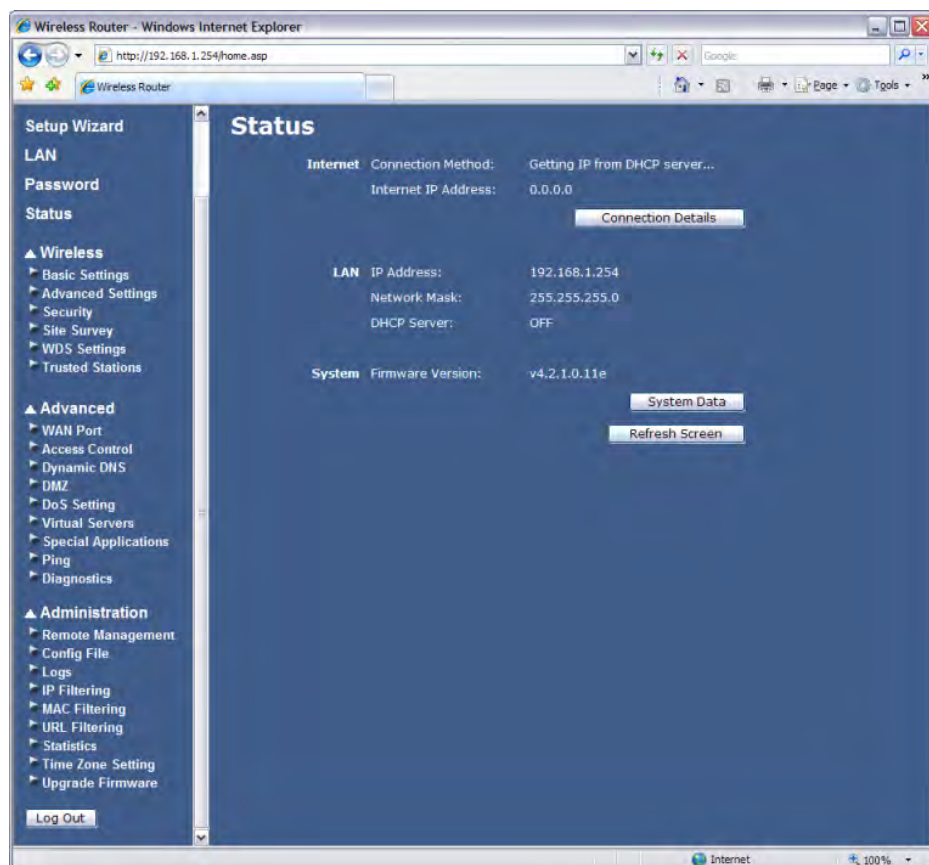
Wireless Router - Windows Internet Explorer

http://192.168.1.254/home.asp

Google

Wireless Router

Page ▾ Tools ▾

Setup Wizard
LAN
Password
Status

▲ Wireless
Basic Settings
Advanced Settings
Security
Site Survey
WDS Settings
Trusted Stations

▲ Advanced
WAN Port
Access Control
Dynamic DNS
DMZ
DoS Setting
Virtual Servers
Special Applications
Ping
Diagnostics

▲ Administration
Remote Management
Config File
Logs
IP Filtering
MAC Filtering
URL Filtering
Statistics
Time Zone Setting
Upgrade Firmware

Log Out

Status

| | | |
|---|---|---|
| Internet | Connection Method: | Getting IP from DHCP server... |
| | Internet IP Address: | 0.0.0.0 |

Connection Details

| | | |
|---|---|---|
| LAN | IP Address: | 192.168.1.254 |
| | Network Mask: | 255.255.255.0 |
| | DHCP Server: | OFF |
| System | Firmware Version: | v4.2.1.0.11e |

System Data

Refresh Screen

Internet

100%